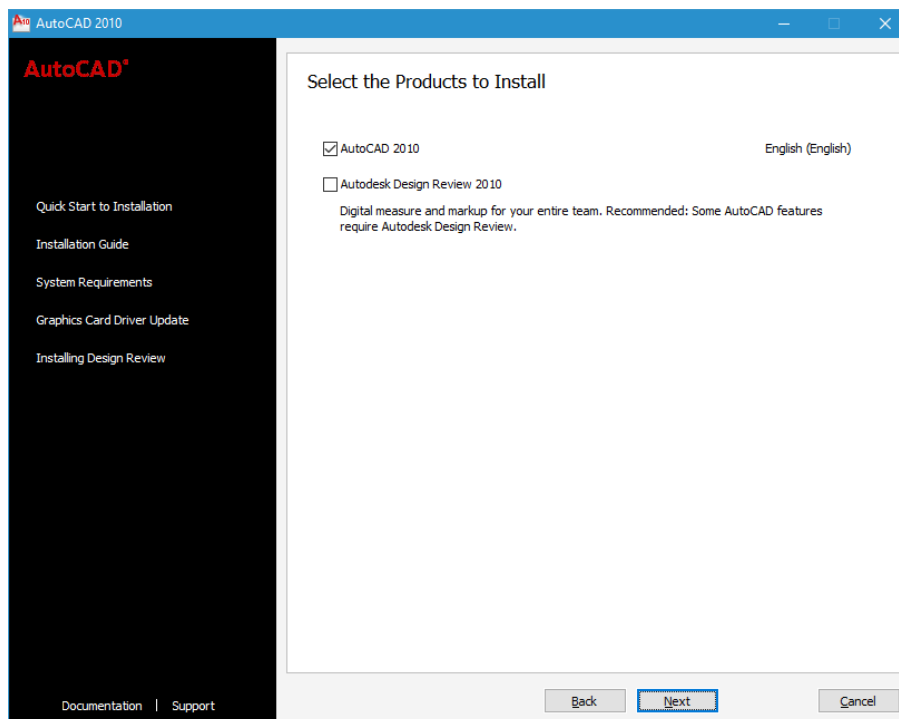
AutoCAD 2010

AutoCAD®

Quick Start to Installation

Installation Guide

System Requirements

Graphics Card Driver Update

Installing Design Review

Documentation | Support

Select the Products to Install

AutoCAD 2010

English (English)

Autodesk Design Review 2010

Digital measure and markup for your entire team. Recommended: Some AutoCAD features require Autodesk Design Review.

Back

Next

Cancel